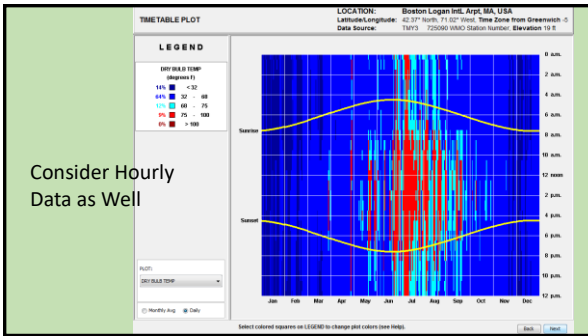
TIMETABLE PLOT

LOCATION: Boston Logan Intl, Arpt, MA, USA
Latitude/Longitude: 42.37° North, 71.02° West, Time Zone from Greenwich -5
Data Source: TMY3 725090 WMO Station Number, Elevation 19 ft

LEGEND

DRY BULB TEMP (degrees F)

| | | |
|---|---|---|
| 14% | | < 32 |
| 64% | | 32 - 60 |
| 13% | | 60 - 75 |
| 9% | | 75 - 100 |
| 0% | | > 100 |

Consider Hourly Data as Well

PLOT:
DRY BULB TEMP

Monthly Avg  Daily

Sunrise

Sunset

0 a.m.
2 a.m.
4 a.m.
6 a.m.
8 a.m.
10 a.m.
12 noon
2 p.m.
4 p.m.
6 p.m.
8 p.m.
10 p.m.
12 p.m.

Jan Feb Mar Apr May Jun Jul Aug Sep Oct Nov Dec

Select colored squares on LEGEND to change plot colors (see Help).

Back Next